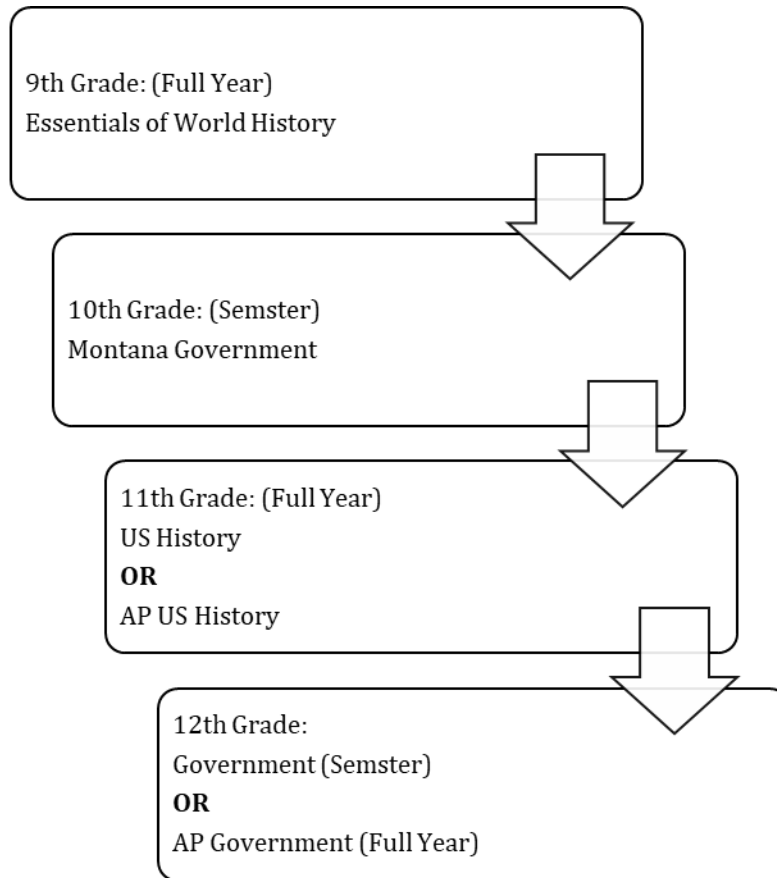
9th Grade: (Full Year)
Essentials of World History

10th Grade: (Semster)
Montana Government

11th Grade: (Full Year)
US History
**OR**
AP US History

12th Grade:
Government (Semster)
**OR**
AP Government (Full Year)